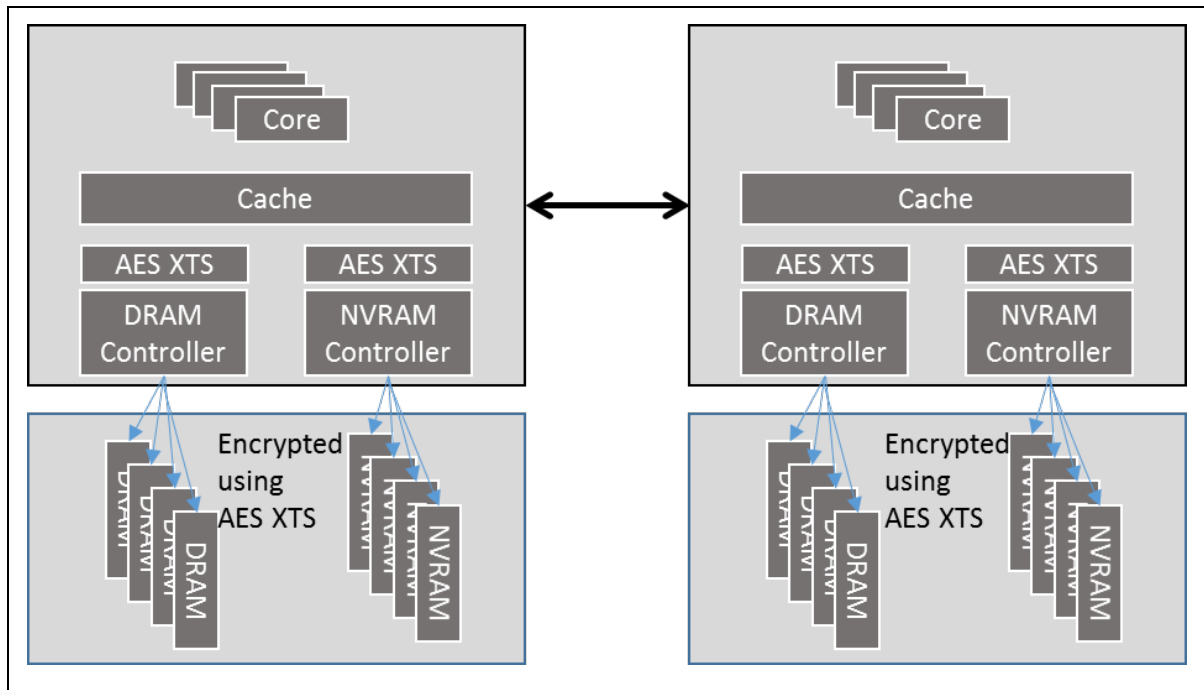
Core

Cache

AES XTS

AES XTS

DRAM Controller

NVRAM Controller

Encrypted using AES XTS

DRAM

NVRAM

Core

Cache

AES XTS

AES XTS

DRAM Controller

NVRAM Controller

Encrypted using AES XTS

DRAM

NVRAM